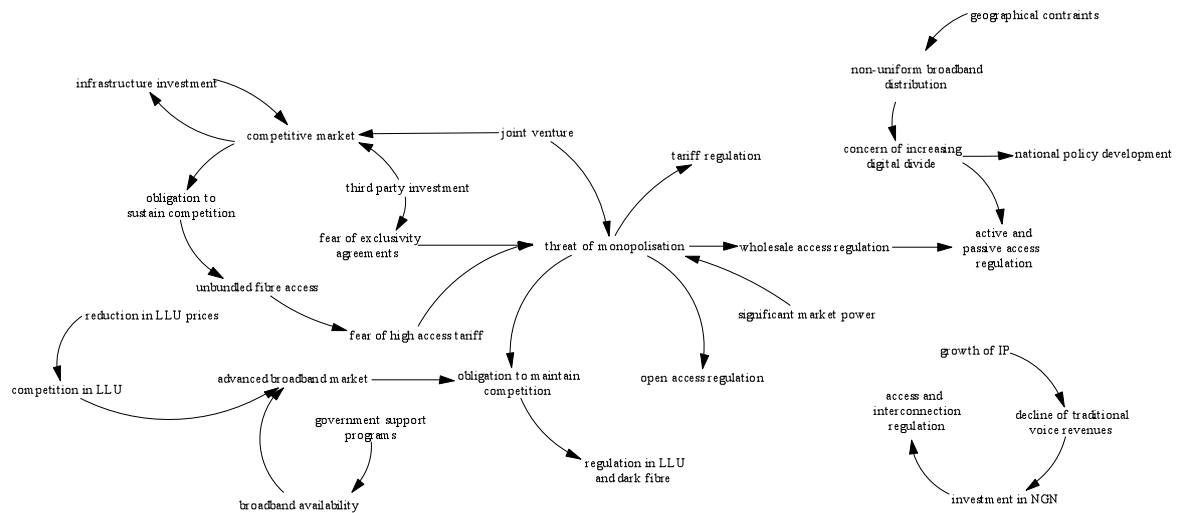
geographical contraints

non-uniform broadband distribution

infrastructure investment

competitive market

joint venture

tariff regulation

concern of increasing digital divide

national policy development

third party investment

obligation to sustain competition

fear of exclusivity agreements

threat of monopolisation

wholesale access regulation

active and passive access regulation

unbundled fibre access

reduction in LLU prices

significant market power

fear of high access tariff

growth of IP

competition in LLU

advanced broadband market

obligation to maintain competition

open access regulation

access and interconnection regulation

decline of traditional voice revenues

government support programs

regulation in LLU and dark fibre

broadband availability

investment in NGN